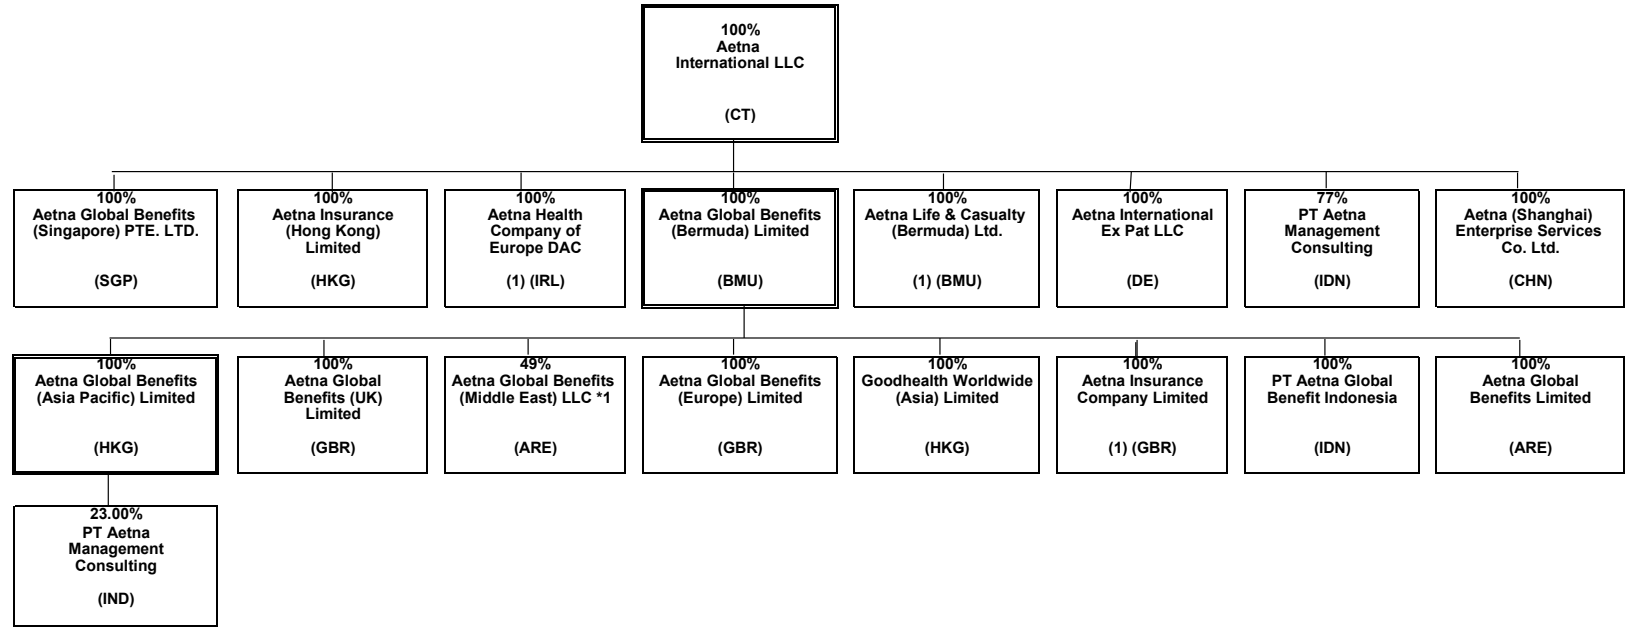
100%
Aetna International LLC

(CT)

100%
Aetna Global Benefits (Singapore) PTE. LTD.

(SGP)

100%
Aetna Insurance (Hong Kong) Limited

(HKG)

100%
Aetna Health Company of Europe DAC

(1) (IRL)

100%
Aetna Global Benefits (Bermuda) Limited

(BMU)

100%
Aetna Life & Casualty (Bermuda) Ltd.

(1) (BMU)

100%
Aetna International Ex Pat LLC

(DE)

77%
PT Aetna Management Consulting

(IDN)

100%
Aetna (Shanghai) Enterprise Services Co. Ltd.

(CHN)

100%
Aetna Global Benefits (Asia Pacific) Limited

(HKG)

100%
Aetna Global Benefits (UK) Limited

(GBR)

49%
Aetna Global Benefits (Middle East) LLC *1

(ARE)

100%
Aetna Global Benefits (Europe) Limited

(GBR)

100%
Goodhealth Worldwide (Asia) Limited

(HKG)

100%
Aetna Insurance Company Limited

(1) (GBR)

100%
PT Aetna Global Benefit Indonesia

(IDN)

100%
Aetna Global Benefits Limited

(ARE)

23.00%
PT Aetna Management Consulting

(IND)